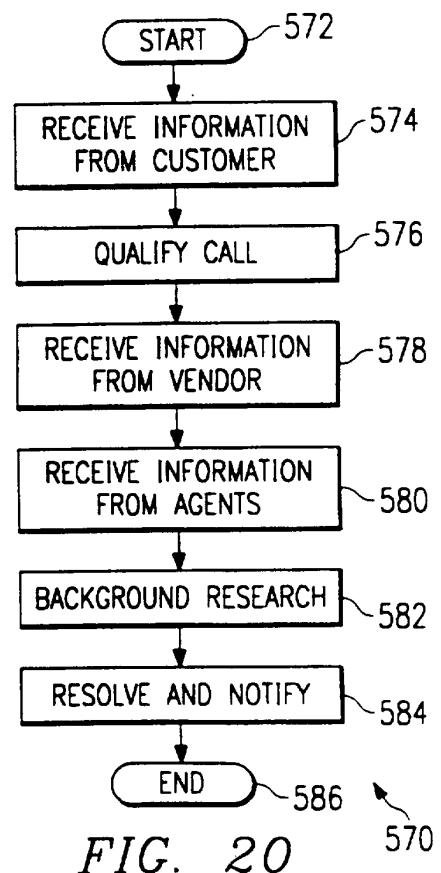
START 572

RECEIVE INFORMATION FROM CUSTOMER 574

QUALIFY CALL 576

RECEIVE INFORMATION FROM VENDOR 578

RECEIVE INFORMATION FROM AGENTS 580

BACKGROUND RESEARCH 582

RESOLVE AND NOTIFY 584

END 586

570

FIG. 20